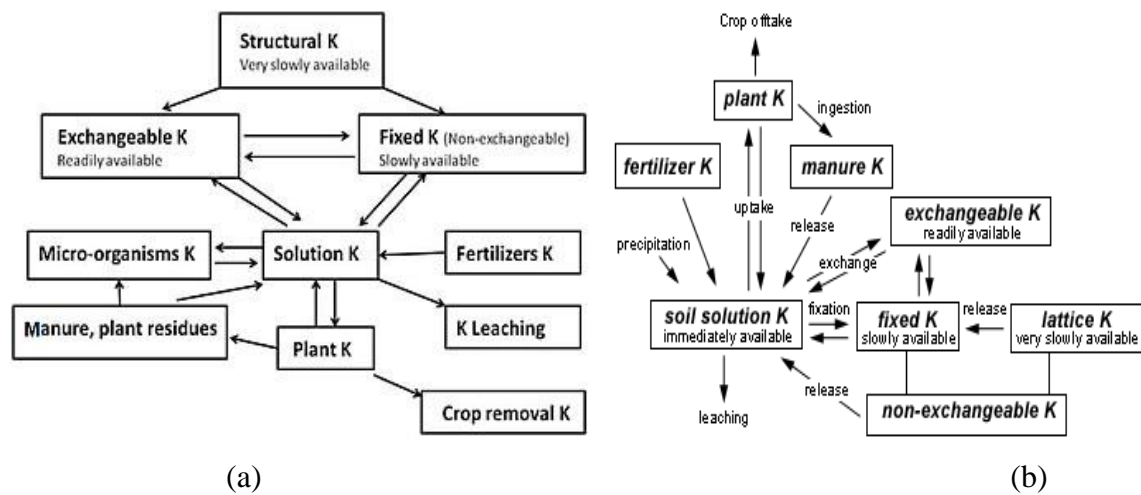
Structural K
Very slowly available

Exchangeable K
Readily available

Fixed K (Non-exchangeable)
Slowly available

Micro-organisms K

Solution K

Fertilizers K

Manure, plant residues

K Leaching

Plant K

Crop removal K

(a)

Crop offtake

plant K

ingestion

fertilizer K

manure K

uptake

release

exchangeable K
readily available

precipitation

exchange

soil solution K
immediately available

fixation

fixed K
slowly available

release

lattice K
very slowly available

release

non-exchangeable K

leaching

(b)